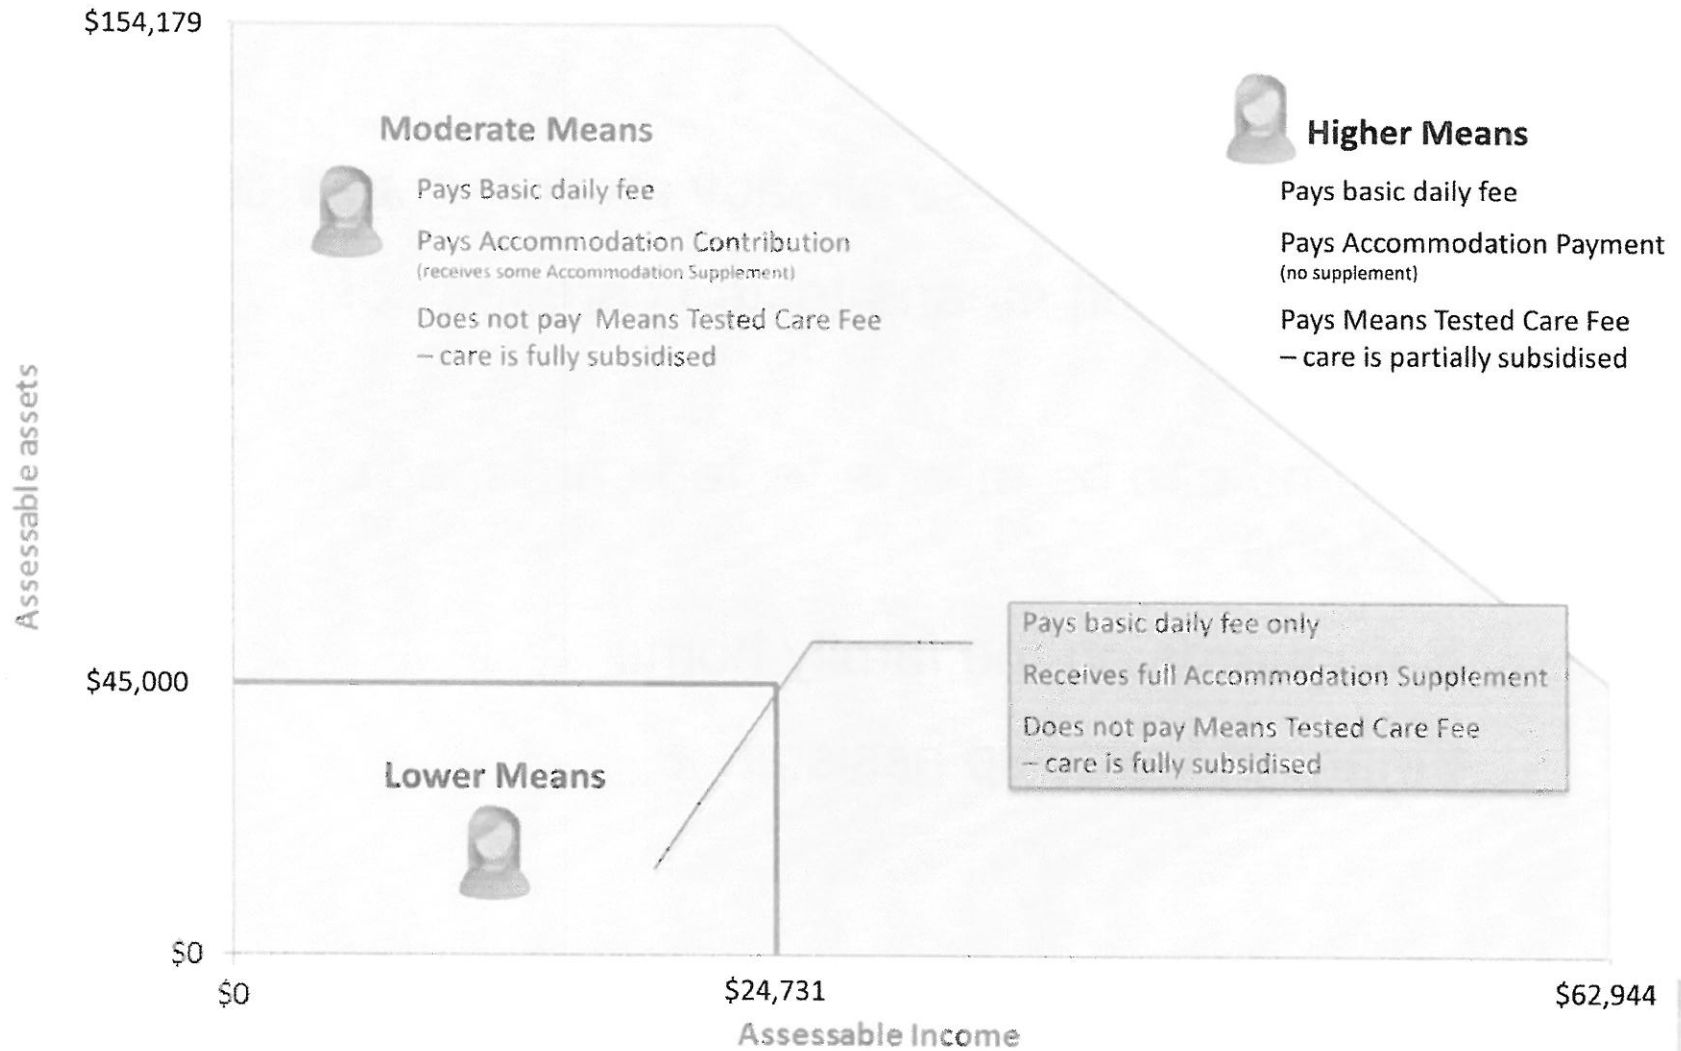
$154,179

Moderate Means

Pays Basic daily fee

Pays Accommodation Contribution
(receives some Accommodation Supplement)

Does not pay Means Tested Care Fee – care is fully subsidised

Higher Means

Pays basic daily fee

Pays Accommodation Payment
(no supplement)

Pays Means Tested Care Fee – care is partially subsidised

Assessable assets

$45,000

Pays basic daily fee only

Receives full Accommodation Supplement

Does not pay Means Tested Care Fee – care is fully subsidised

Lower Means

$0

$0

$24,731

$62,944

Assessable Income